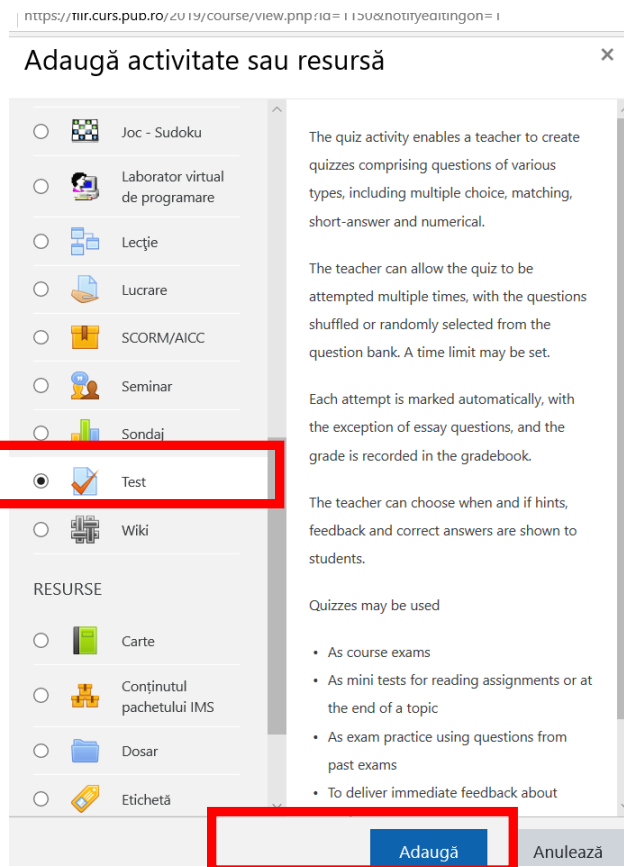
https://filr.curs.pub.ro/2019/course/view.php?id=1150&notifyeditingon=1

Adaugă activitate sau resursă

×

Joc - Sudoku

Laborator virtual de programare

Lecţie

Lucrare

SCORM/AICC

Seminar

Sondaj

Test

Wiki

RESURSE

Carte

Conţinutul pachetului IMS

Dosar

Etichetă

The quiz activity enables a teacher to create quizzes comprising questions of various types, including multiple choice, matching, short-answer and numerical.

The teacher can allow the quiz to be attempted multiple times, with the questions shuffled or randomly selected from the question bank. A time limit may be set.

Each attempt is marked automatically, with the exception of essay questions, and the grade is recorded in the gradebook.

The teacher can choose when and if hints, feedback and correct answers are shown to students.

Quizzes may be used

- As course exams
- As mini tests for reading assignments or at the end of a topic
- As exam practice using questions from past exams
- To deliver immediate feedback about

Adaugă

Anulează